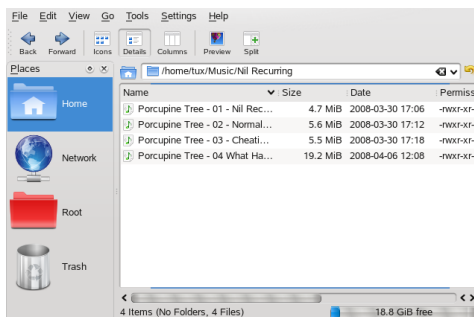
File Edit View Go Tools Settings Help

Back Forward Icons Details Columns Preview Split

Places

Home

Network

Root

Trash

/home/tux/Music/Nil Recurring

| Name | Size | Date | Permiss |
|---|---|---|---|
| Porcupine Tree - 01 - Nil Rec... | 4.7 MiB | 2008-03-30 17:06 | -rwxr-xr- |
| Porcupine Tree - 02 - Normal... | 5.6 MiB | 2008-03-30 17:12 | -rwxr-xr- |
| Porcupine Tree - 03 - Cheati... | 5.5 MiB | 2008-03-30 17:18 | -rwxr-xr- |
| Porcupine Tree - 04 What Ha... | 19.2 MiB | 2008-04-06 12:08 | -rwxr-xr- |

4 Items (No Folders, 4 Files)

18.8 GiB free